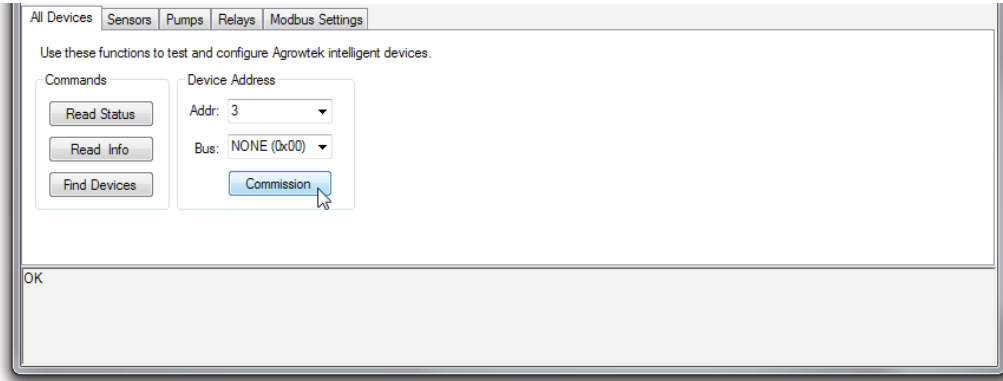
All Devices | Sensors | Pumps | Relays | Modbus Settings

Use these functions to test and configure Agrowtek intelligent devices.

Commands

Read Status

Read Info

Find Devices

Device Address

Addr: 3

Bus: NONE (0x00)

Commission

OK